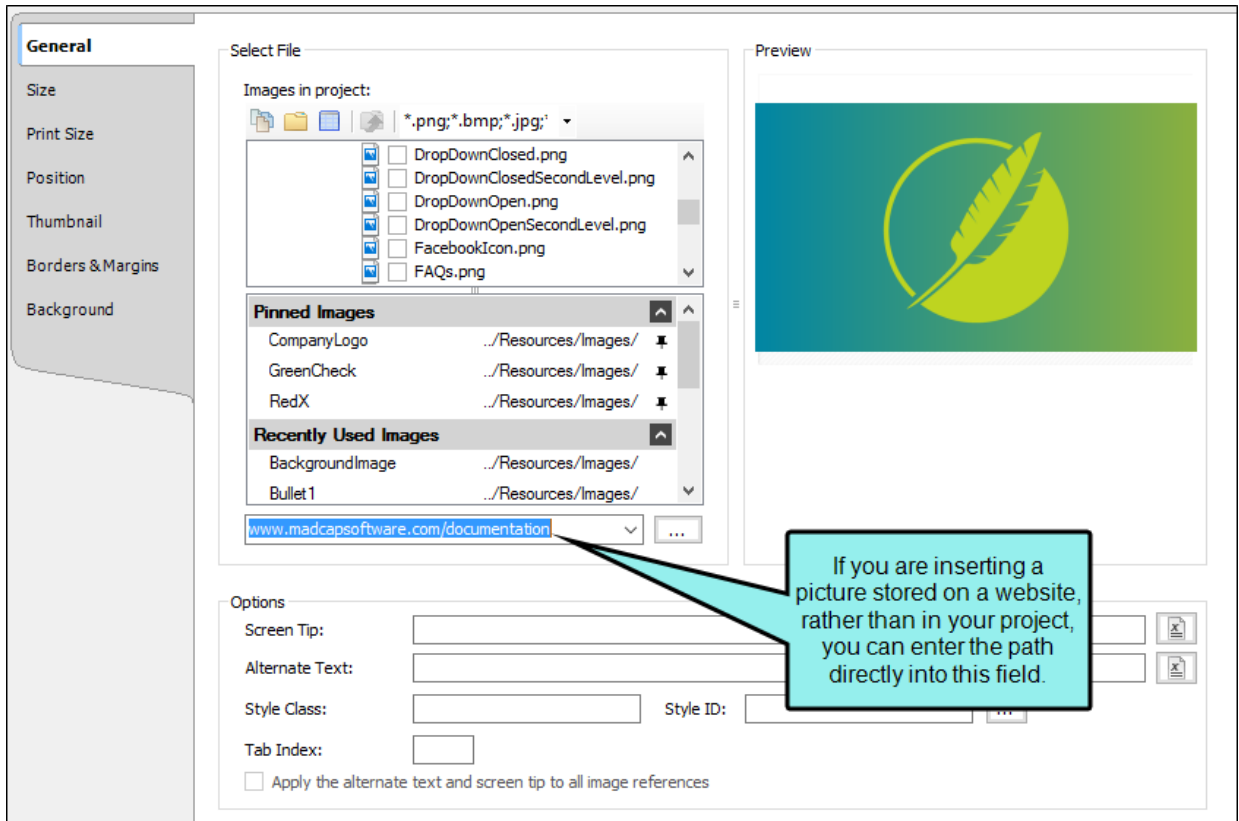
General
Size
Print Size
Position
Thumbnail
Borders & Margins
Background

Select File

Images in project:

*.png;*.bmp;*.jpg;

DropDownClosed.png
DropDownClosedSecondLevel.png
DropDownOpen.png
DropDownOpenSecondLevel.png
FacebookIcon.png
FAQs.png

| Pinned Images | |
|---|---|
| CompanyLogo | ../Resources/Images/ |
| GreenCheck | ../Resources/Images/ |
| RedX | ../Resources/Images/ |

| Recently Used Images | |
|---|---|
| BackgroundImage | ../Resources/Images/ |
| Bullet1 | ../Resources/Images/ |

www.madcapsoftware.com/documentation

...

Preview

If you are inserting a picture stored on a website, rather than in your project, you can enter the path directly into this field.

Options
Screen Tip:
Alternate Text:
Style Class:
Style ID:
Tab Index:
Apply the alternate text and screen tip to all image references